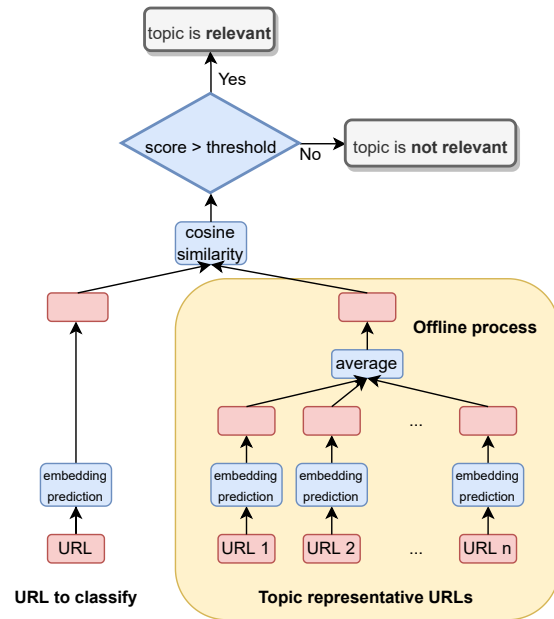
topic is **relevant**

Yes

score > threshold

No

topic is **not relevant**

cosine similarity

Offline process

average

...

embedding prediction

embedding prediction

embedding prediction

embedding prediction

URL

URL 1

URL 2

...

URL n

**URL to classify**

**Topic representative URLs**